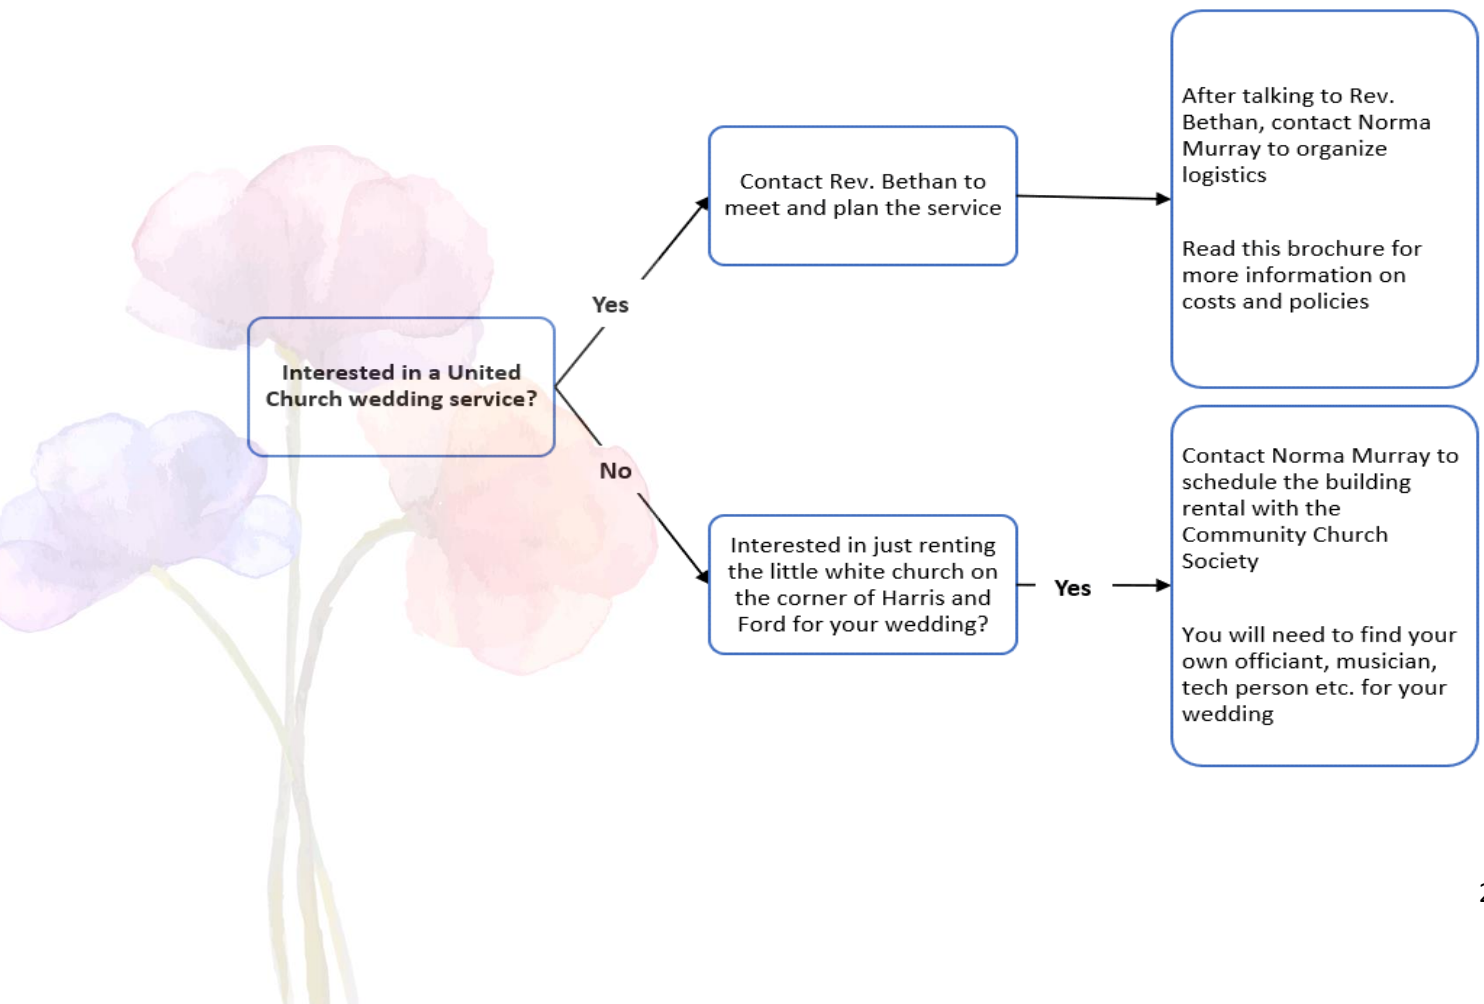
Interested in a United Church wedding service?

Yes

Contact Rev. Bethan to meet and plan the service

After talking to Rev. Bethan, contact Norma Murray to organize logistics

Read this brochure for more information on costs and policies

No

Interested in just renting the little white church on the corner of Harris and Ford for your wedding?

Yes

Contact Norma Murray to schedule the building rental with the Community Church Society

You will need to find your own officiant, musician, tech person etc. for your wedding

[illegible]